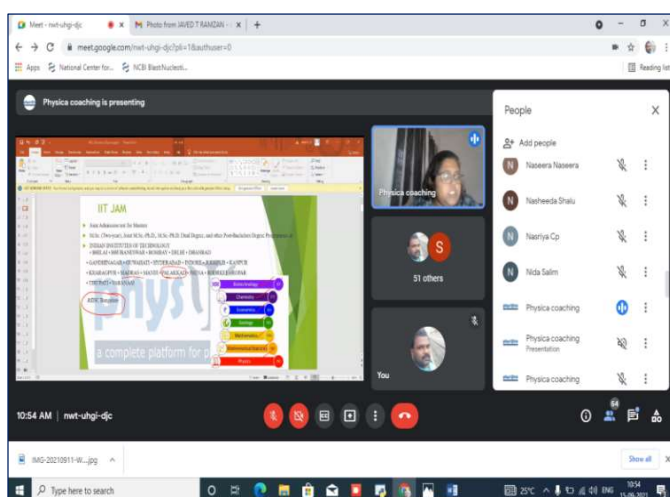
Meet - nwt-uhgi-djc
Photo from JAVED T RAMZAN
meet.google.com/nwt-uhgi-djc?pli=1&authuser=0
Apps National Center for... NCBI BlastNucleoti...
Reading list

Physica coaching is presenting

IIT JAM
Joint Admission test for Masters
M.Sc. (Two-year), Joint M.Sc.-Ph.D., M.Sc.-Ph.D. Dual Degree, and other Post-Bachelor Degree Programmes at
INDIAN INSTITUTES OF TECHNOLOGY
BHILAI • BHUBANESWAR • BOMBAY • DELHI • DHANBAD
GANDHINAGAR • GUWAHATI • HYDERABAD • INDORE • JODHPUR • KANPUR
KHARAGPUR • MADRAS • MANDI • PALAKKAD • PATNA • ROORKEE • ROPAR
TIRUPATI • VARANASI
Biotechnology
Chemistry
Economics
Geology
Mathematics
Mathematical Statistics
Physics
a complete platform for p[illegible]

Physica coaching
51 others
You

People
Add people
Naseera Naseera
Nasheeda Shalu
Nasriya Cp
Nida Salim
Physica coaching
Physica coaching
Presentation
Physica coaching

10:54 AM | nwt-uhgi-djc
64

IMG-20210911-W....jpg
Show all
Type here to search
25°C ENG 10:54 15-09-2021